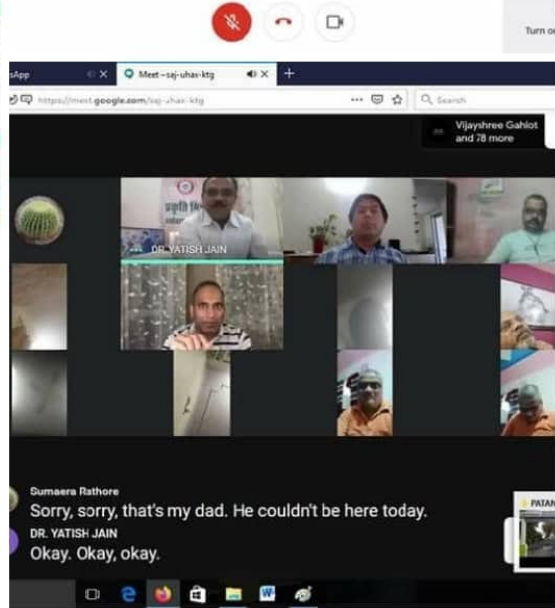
Turn o

sApp

Meet - saj-uhav-ktg

https://meet.google.com/saj-uhav-ktg

Search

Vijayshree Gahlot and 78 more

DR. YATISH JAIN

Sumaera Rathore
Sorry, sorry, that's my dad. He couldn't be here today.

DR. YATISH JAIN
Okay. Okay, okay.

PATAN